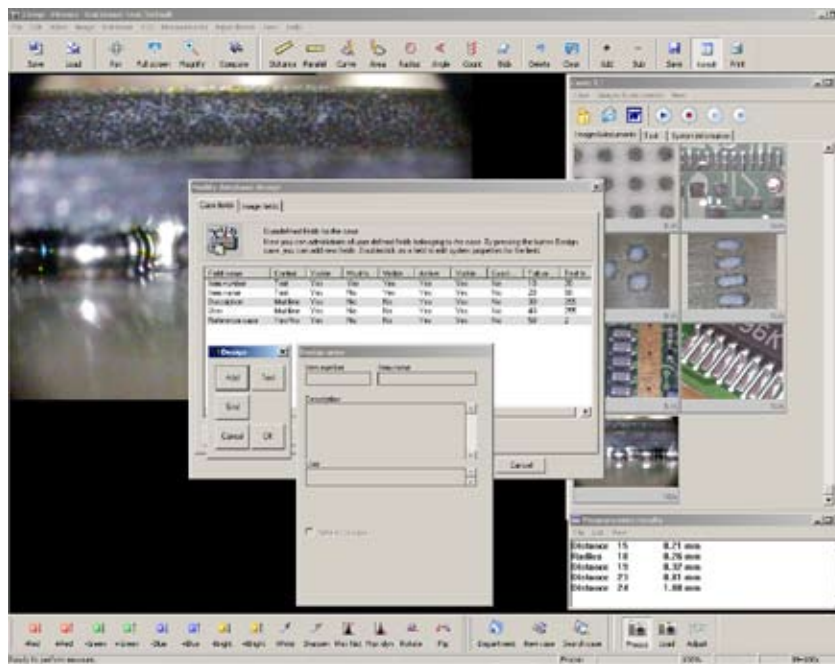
Save Load Pan Full screen Magnify Compare Distance Parallel Curve Area Radius Angle Count Blob Delete Clear Add Sub Save Insert Print

Image thumbnails | Tool | System information

Distance 15 0.71 mm
Radius 18 0.26 mm
Distance 15 0.32 mm
Distance 21 0.81 mm
Distance 24 1.08 mm

Case fields | Image fields

| Field name | Content | Visible | Modify | Vlsible | Active | Visible | Quest | Tab no | Text le |
|---|---|---|---|---|---|---|---|---|---|
| Case number | Text | Yes | Yes | Yes | Yes | Yes | No | 10 | 20 |
| Case name | Text | Yes | No | No | Yes | Yes | No | 20 | 50 |
| Description | Multiline | Yes | No | No | Yes | Yes | No | 30 | 255 |
| User | Multiline | Yes | No | No | Yes | Yes | No | 40 | 255 |
| Reference case | Yes/No | Yes | No | No | Yes | Yes | No | 50 | 2 |

Design
Add Test
Edit
Cancel OK

Case number Case name
Description
User

Cancel

Red +Red Green +Green Blue +Blue Bright +Bright White Sharpen Max filter Plan align Rotate Flip Department Item case Search case Freeze Load Adjust